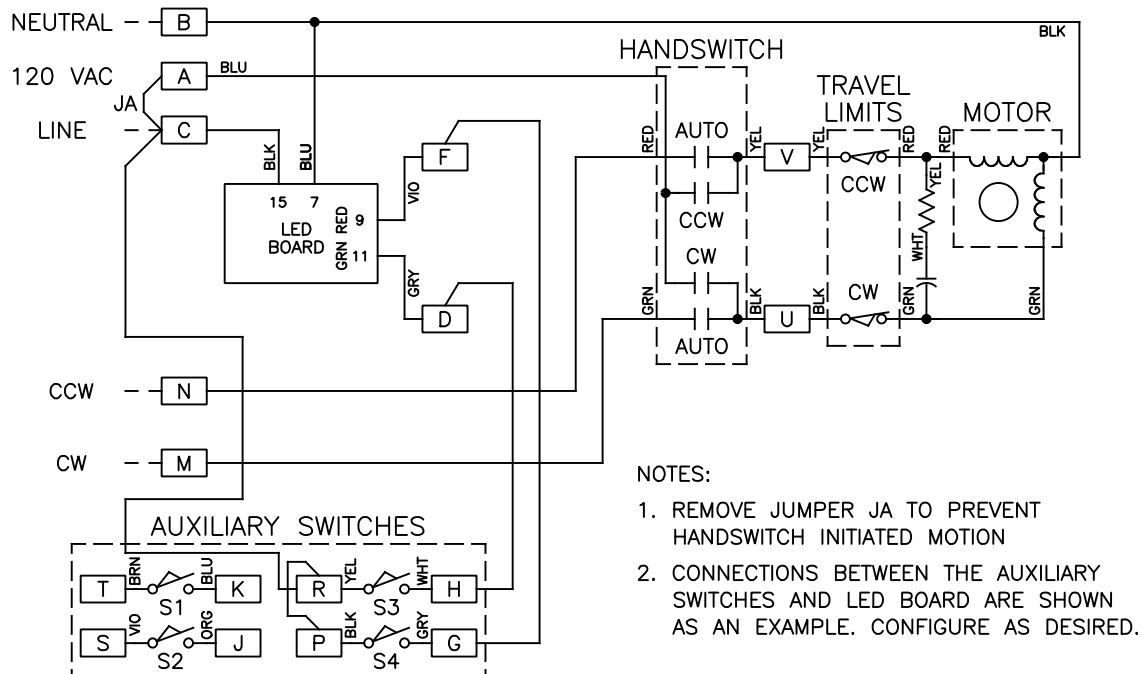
NEUTRAL B BLK
120 VAC A BLU
JA
LINE C
BLK BLU
15 7
LED BOARD
RED 9
GRN 11
VIO F
GRY D
HANDSWITCH
RED AUTO YEL
CCW
CW
GRN AUTO BLK
V YEL
U BLK
TRAVEL LIMITS
CCW RED
CW GRN
YEL WHT
MOTOR
RED
GRN
CCW N
CW M
AUXILIARY SWITCHES
T BRN S1 BLU K
S VIO S2 ORG J
R YEL S3 WHT H
P BLK S4 GRY G

NOTES:

1. REMOVE JUMPER JA TO PREVENT HANDSWITCH INITIATED MOTION

2. CONNECTIONS BETWEEN THE AUXILIARY SWITCHES AND LED BOARD ARE SHOWN AS AN EXAMPLE. CONFIGURE AS DESIRED.